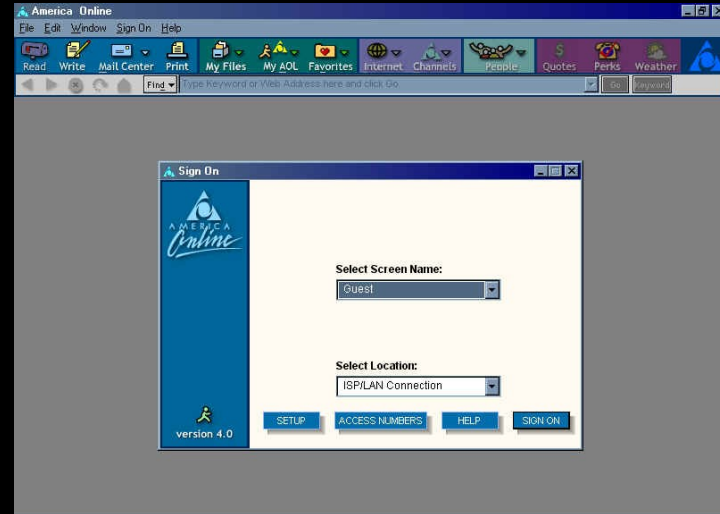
America Online

File Edit Window Sign On Help

Read Write Mail Center Print My Files My AOL Favorites Internet Channels People Quotes Perks Weather

Find Type Keyword or Web Address here and click Go Go Keyword

Sign On

AMERICA Online

Select Screen Name:

Guest

Select Location:

ISP/LAN Connection

version 4.0

SETUP ACCESS NUMBERS HELP SIGN ON